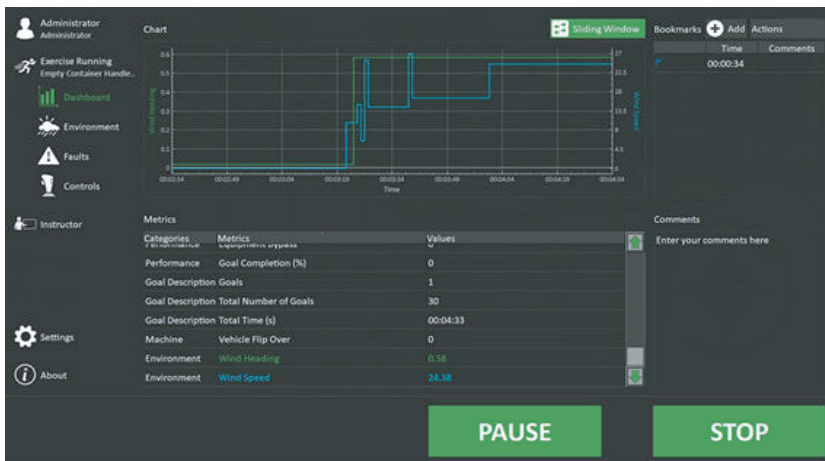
Administrator
Administrator

Exercise Running
Empty Container Handle...

Dashboard

Environment

Faults

Controls

Instructor

Settings

About

Chart

Sliding Window

0.6
0.5
0.4
0.3
0.2
0.1
0

Wind Heading

27
22.5
18
13.5
9
4.5
0

Wind Speed

00:03:34 00:02:49 00:03:04 00:03:19 00:03:34 00:03:49 00:04:04 00:04:19 00:04:34

Time

Bookmarks Add Actions

| | Time | Comments |
|---|---|---|
| P | 00:00:34 | |

Metrics

| Categories | Metrics | Values |
|---|---|---|
| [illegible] | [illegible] | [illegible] |
| Performance | Goal Completion (%) | 0 |
| Goal Description | Goals | 1 |
| Goal Description | Total Number of Goals | 30 |
| Goal Description | Total Time (s) | 00:04:33 |
| Machine | Vehicle Flip Over | 0 |
| Environment | Wind Heading | 0.58 |
| Environment | Wind Speed | 24.38 |

Comments

Enter your comments here

PAUSE

STOP